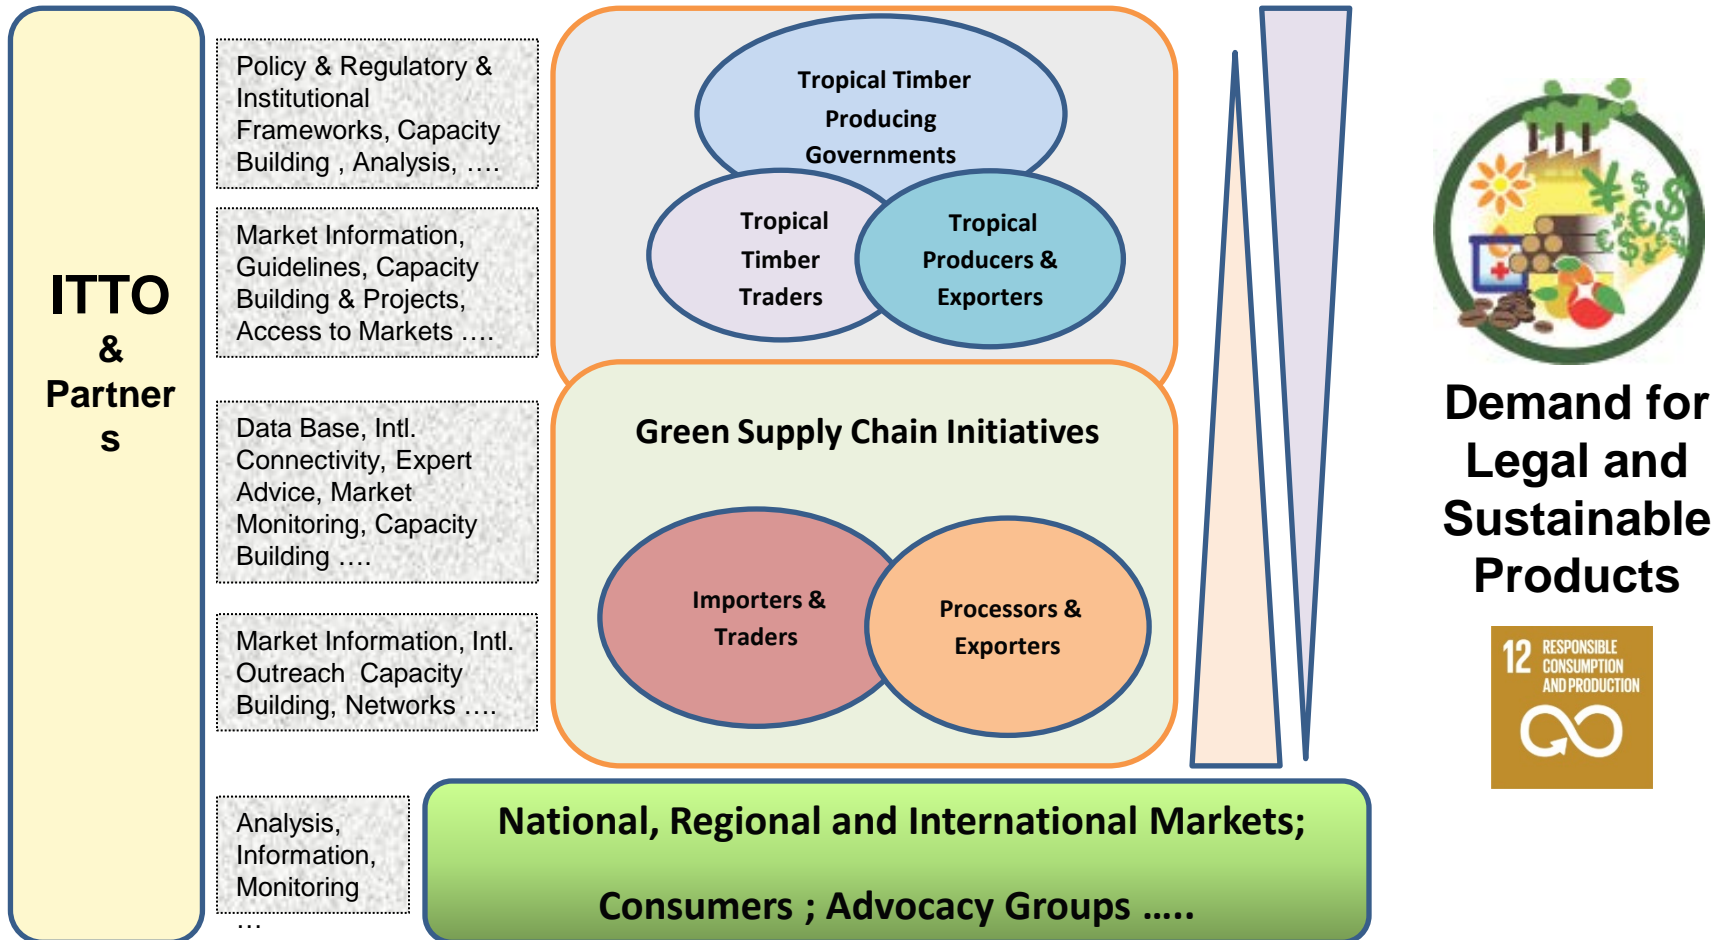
ITTO
&
Partner
s

Policy & Regulatory & Institutional Frameworks, Capacity Building , Analysis, ….

Market Information, Guidelines, Capacity Building & Projects, Access to Markets ….

Data Base, Intl. Connectivity, Expert Advice, Market Monitoring, Capacity Building ….

Market Information, Intl. Outreach Capacity Building, Networks ….

Analysis, Information, Monitoring …

Tropical Timber Producing Governments

Tropical Timber Traders

Tropical Producers & Exporters

Green Supply Chain Initiatives

Importers & Traders

Processors & Exporters

National, Regional and International Markets;

Consumers ; Advocacy Groups …..

Demand for Legal and Sustainable Products

12 RESPONSIBLE CONSUMPTION AND PRODUCTION